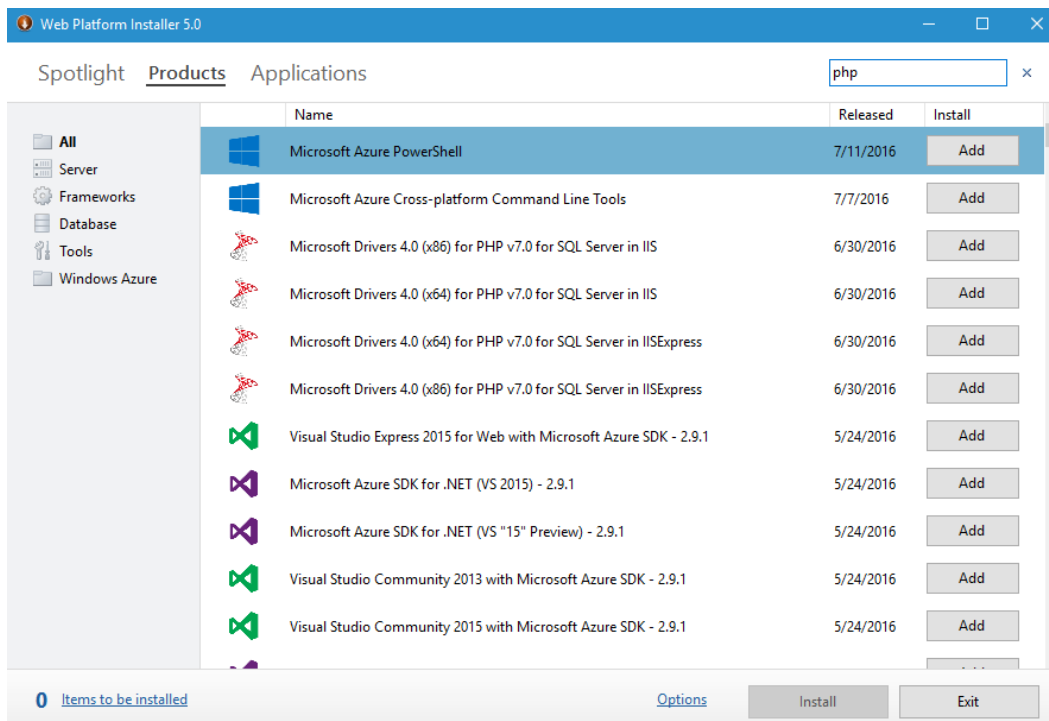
Web Platform Installer 5.0

Spotlight Products Applications

php ×

All
Server
Frameworks
Database
Tools
Windows Azure

| Name | Released | Install |
|---|---|---|
| Microsoft Azure PowerShell | 7/11/2016 | Add |
| Microsoft Azure Cross-platform Command Line Tools | 7/7/2016 | Add |
| Microsoft Drivers 4.0 (x86) for PHP v7.0 for SQL Server in IIS | 6/30/2016 | Add |
| Microsoft Drivers 4.0 (x64) for PHP v7.0 for SQL Server in IIS | 6/30/2016 | Add |
| Microsoft Drivers 4.0 (x64) for PHP v7.0 for SQL Server in IISExpress | 6/30/2016 | Add |
| Microsoft Drivers 4.0 (x86) for PHP v7.0 for SQL Server in IISExpress | 6/30/2016 | Add |
| Visual Studio Express 2015 for Web with Microsoft Azure SDK - 2.9.1 | 5/24/2016 | Add |
| Microsoft Azure SDK for .NET (VS 2015) - 2.9.1 | 5/24/2016 | Add |
| Microsoft Azure SDK for .NET (VS "15" Preview) - 2.9.1 | 5/24/2016 | Add |
| Visual Studio Community 2013 with Microsoft Azure SDK - 2.9.1 | 5/24/2016 | Add |
| Visual Studio Community 2015 with Microsoft Azure SDK - 2.9.1 | 5/24/2016 | Add |

0 Items to be installed Options Install Exit